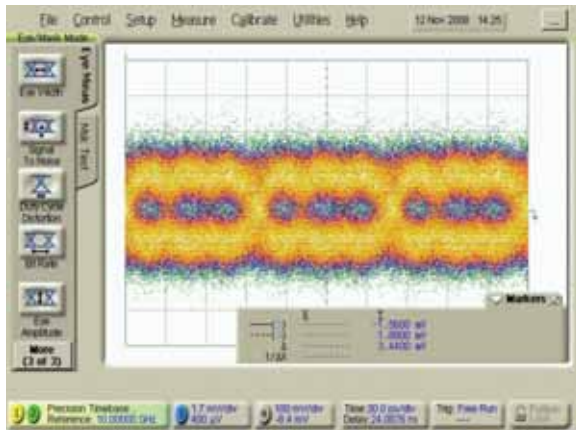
File Control Setup Measure Calibrate Utilities Help 12 Nov 2008 14:25

Eye/Mask Mode

Eye Mode

Mask Test

Eye Width

Signal To Noise

Duty Cycle Distortion

Bit Rate

Eye Amplitude

More (3 of 3)

Markers

1/ΔX

-1.5000 mV

1.0000 mV

2.4400 mV

Precision Timebase Reference: 10.00000 GHz

1.7 mV/div 400 µV

500 mV/div -8.4 mV

Time 30.0 ps/div Delay 24.0676 ns

Trig: Free Run

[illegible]